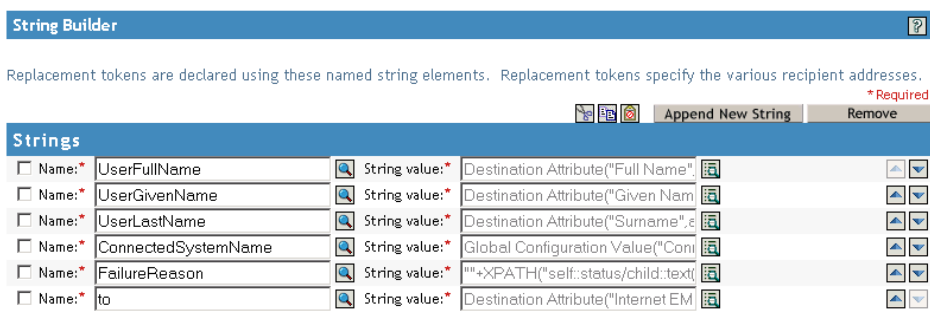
String Builder

Replacement tokens are declared using these named string elements. Replacement tokens specify the various recipient addresses.

* Required

Append New String Remove

Strings

| Name:* | String value:* |
|---|---|
| UserFullName | Destination Attribute("Full Name", |
| UserGivenName | Destination Attribute("Given Nam |
| UserLastName | Destination Attribute("Surname",a |
| ConnectedSystemName | Global Configuration Value("Con |
| FailureReason | ""+XPATH("self::status/child::text( |
| to | Destination Attribute("Internet EM |